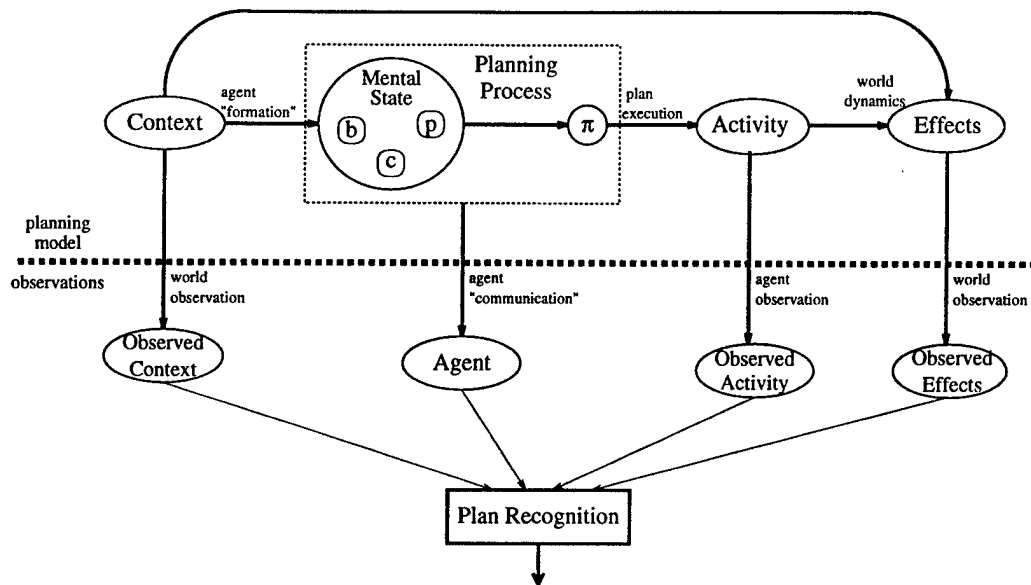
Planning Process

Mental State

b

p

c

$\pi$

Context

agent "formation"

plan execution

Activity

world dynamics

Effects

planning model

observations

world observation

agent "communication"

agent observation

world observation

Observed Context

Agent

Observed Activity

Observed Effects

Plan Recognition